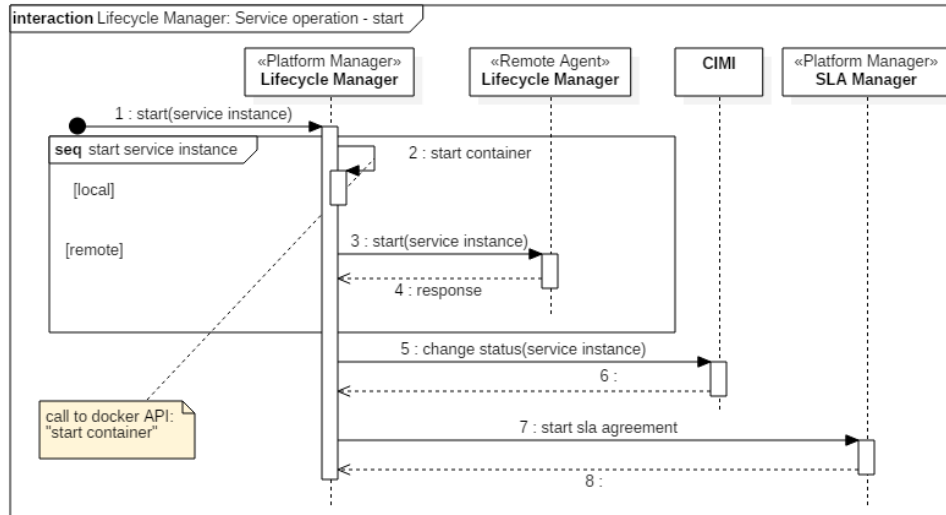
interaction Lifecycle Manager: Service operation - start

«Platform Manager»
Lifecycle Manager

«Remote Agent»
Lifecycle Manager

CIMI

«Platform Manager»
SLA Manager

1 : start(service instance)

seq start service instance

2 : start container

[local]

[remote]

3 : start(service instance)

4 : response

5 : change status(service instance)

6 :

call to docker API:
"start container"

7 : start sla agreement

8 :